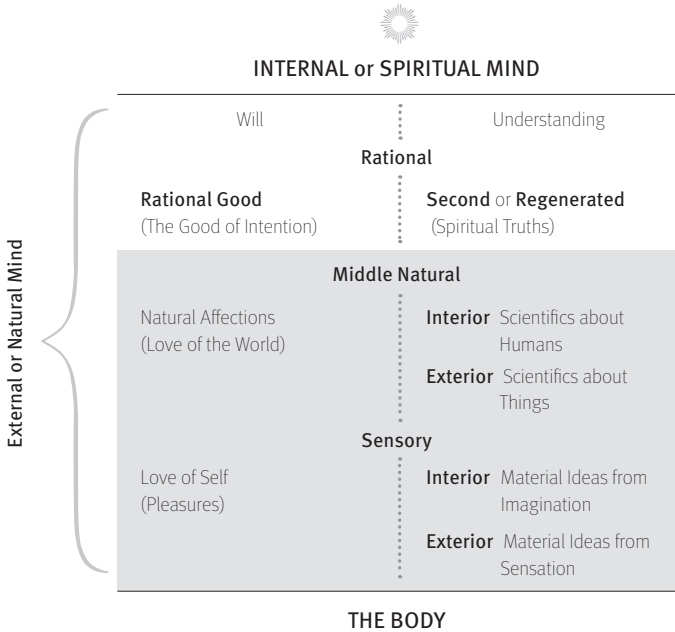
INTERNAL or SPIRITUAL MIND

External or Natural Mind

Will

Understanding

Rational

Rational Good
(The Good of Intention)

Second or Regenerated
(Spiritual Truths)

Middle Natural

Natural Affections
(Love of the World)

Interior Scientifics about Humans

Exterior Scientifics about Things

Sensory

Love of Self
(Pleasures)

Interior Material Ideas from Imagination

Exterior Material Ideas from Sensation

THE BODY